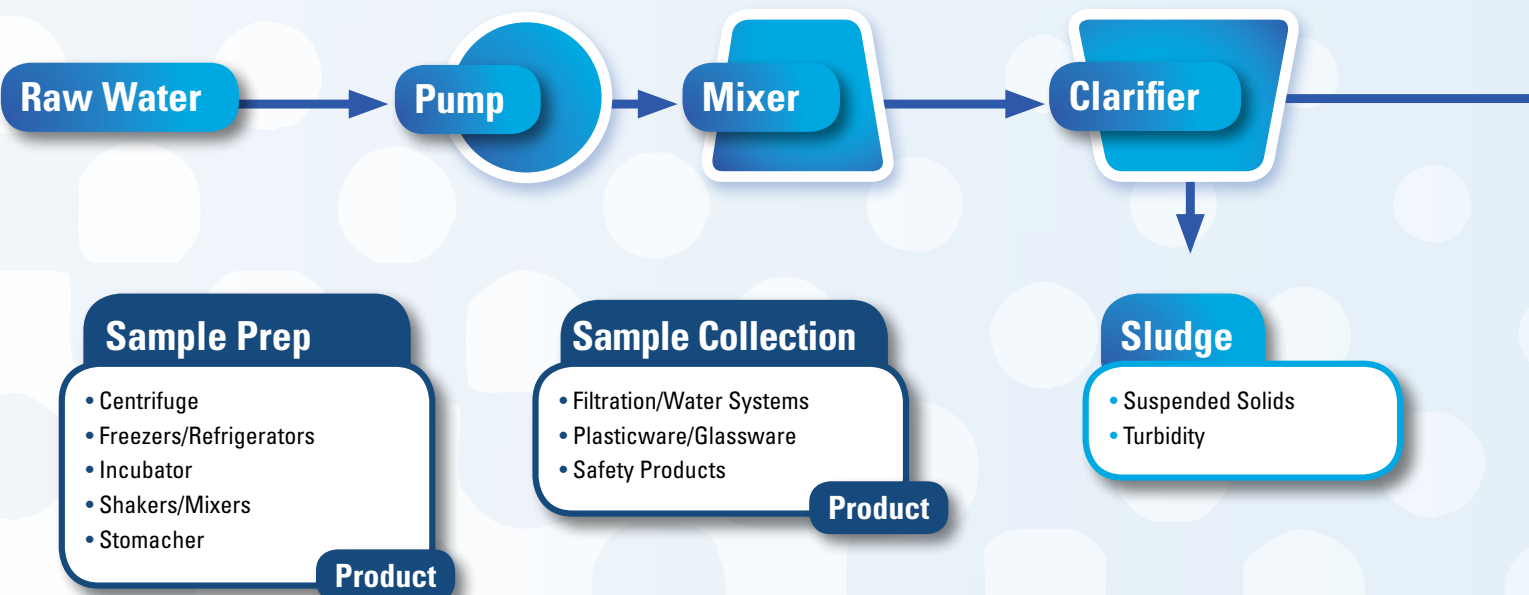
Raw Water

Pump

Mixer

Clarifier

Sample Prep
• Centrifuge
• Freezers/Refrigerators
• Incubator
• Shakers/Mixers
• Stomacher
Product

Sample Collection
• Filtration/Water Systems
• Plasticware/Glassware
• Safety Products
Product

Sludge
• Suspended Solids
• Turbidity